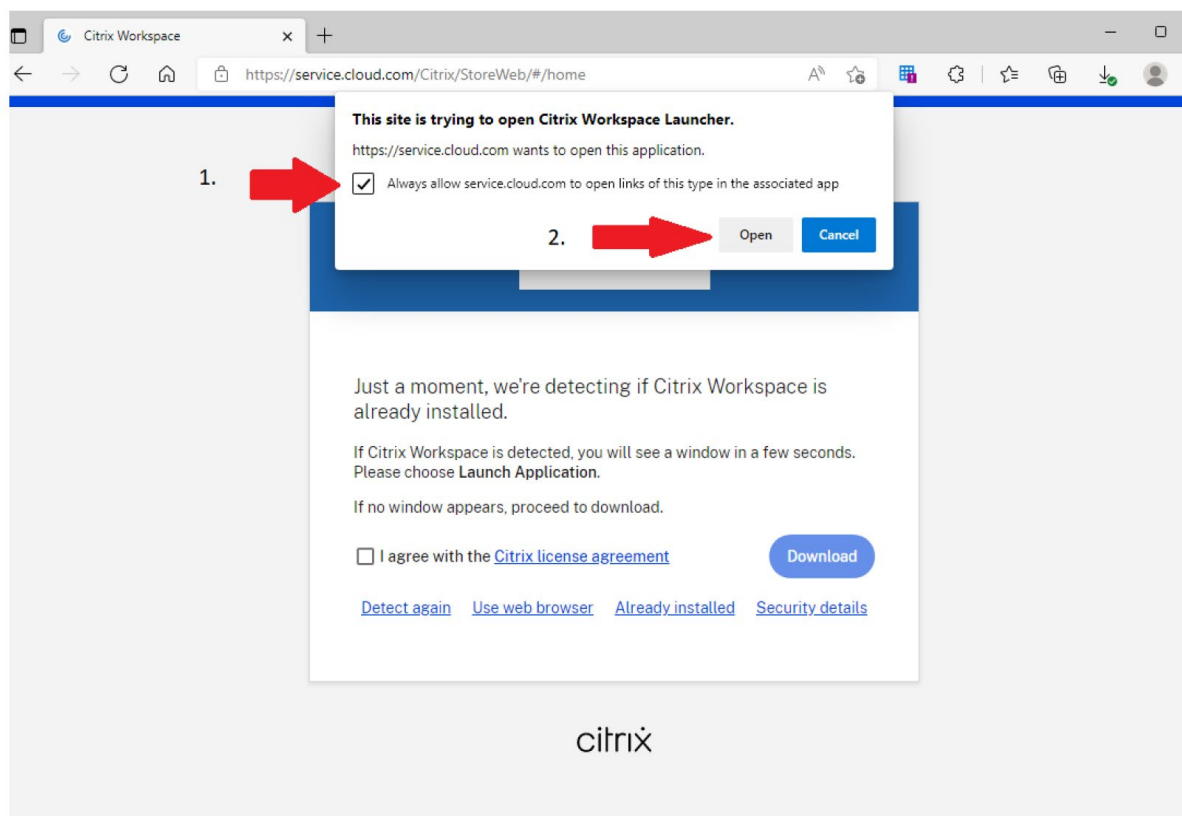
Citrix Workspace ×

https://service.cloud.com/Citrix/StoreWeb/#/home

This site is trying to open Citrix Workspace Launcher.

https://service.cloud.com wants to open this application.

1.

Always allow service.cloud.com to open links of this type in the associated app

2.

Open Cancel

Just a moment, we're detecting if Citrix Workspace is already installed.

If Citrix Workspace is detected, you will see a window in a few seconds. Please choose **Launch Application**.

If no window appears, proceed to download.

I agree with the Citrix license agreement

Download

Detect again Use web browser Already installed Security details

citrix